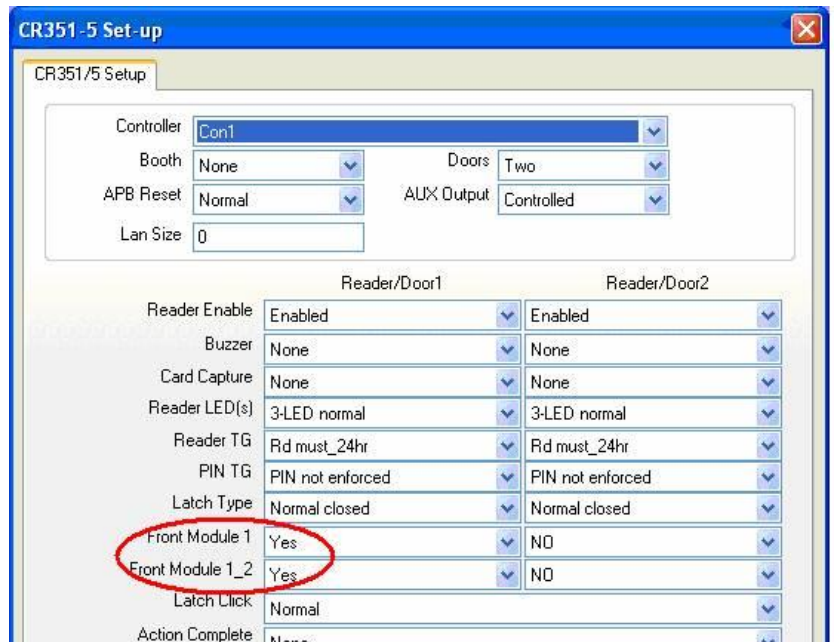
CR351-5 Set-up

CR351/5 Setup

Controller Con1
Booth None
Doors Two
APB Reset Normal
AUX Output Controlled
Lan Size 0

| | Reader/Door1 | Reader/Door2 |
|---|---|---|
| Reader Enable | Enabled | Enabled |
| Buzzer | None | None |
| Card Capture | None | None |
| Reader LED(s) | 3-LED normal | 3-LED normal |
| Reader TG | Rd must_24hr | Rd must_24hr |
| PIN TG | PIN not enforced | PIN not enforced |
| Latch Type | Normal closed | Normal closed |
| Front Module 1 | Yes | NO |
| Front Module 1_2 | Yes | NO |
| Latch Click | Normal | |
| Action Complete | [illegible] | |